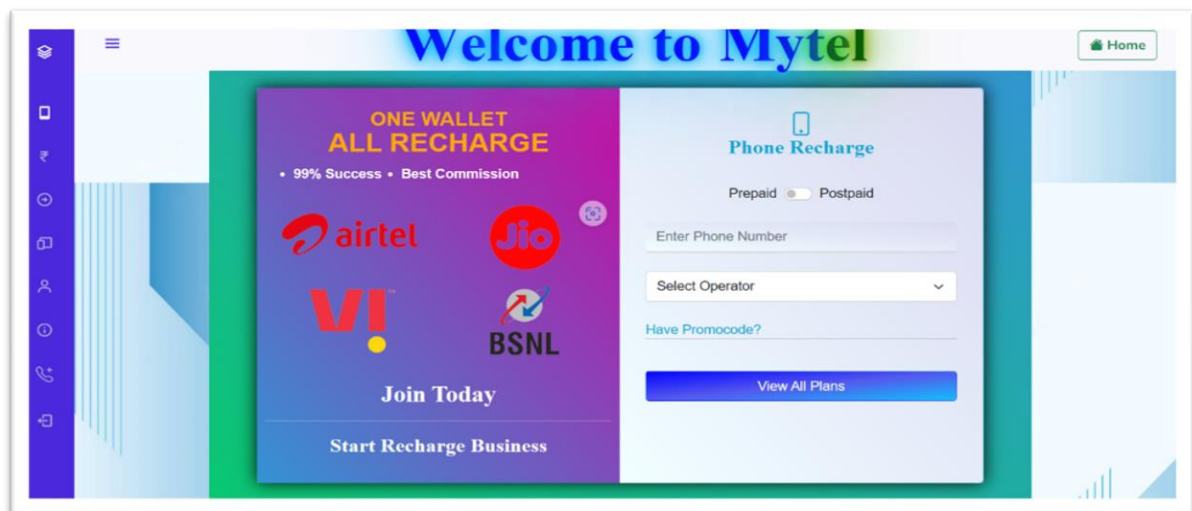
Welcome to Mytel

Home

ONE WALLET
ALL RECHARGE

• 99% Success • Best Commission

airtel

Jio

VI

BSNL

Join Today

Start Recharge Business

Phone Recharge

Prepaid Postpaid

Enter Phone Number

Select Operator

Have Promocode?

View All Plans